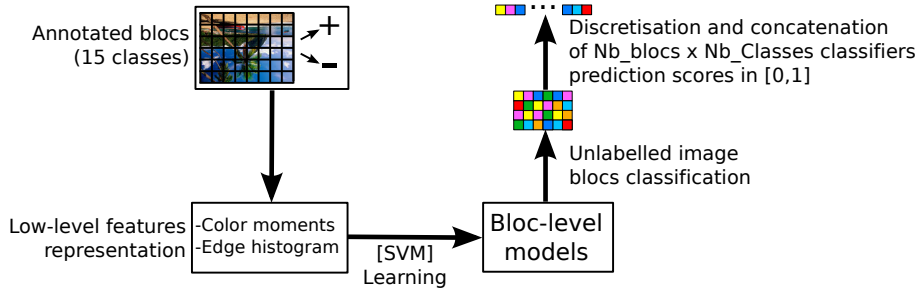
Annotated blocs (15 classes)

+

-

...

Discretisation and concatenation of Nb_blocs x Nb_Classes classifiers prediction scores in [0,1]

Unlabelled image blocs classification

Low-level features representation

-Color moments
-Edge histogram

[SVM]
Learning

Bloc-level models